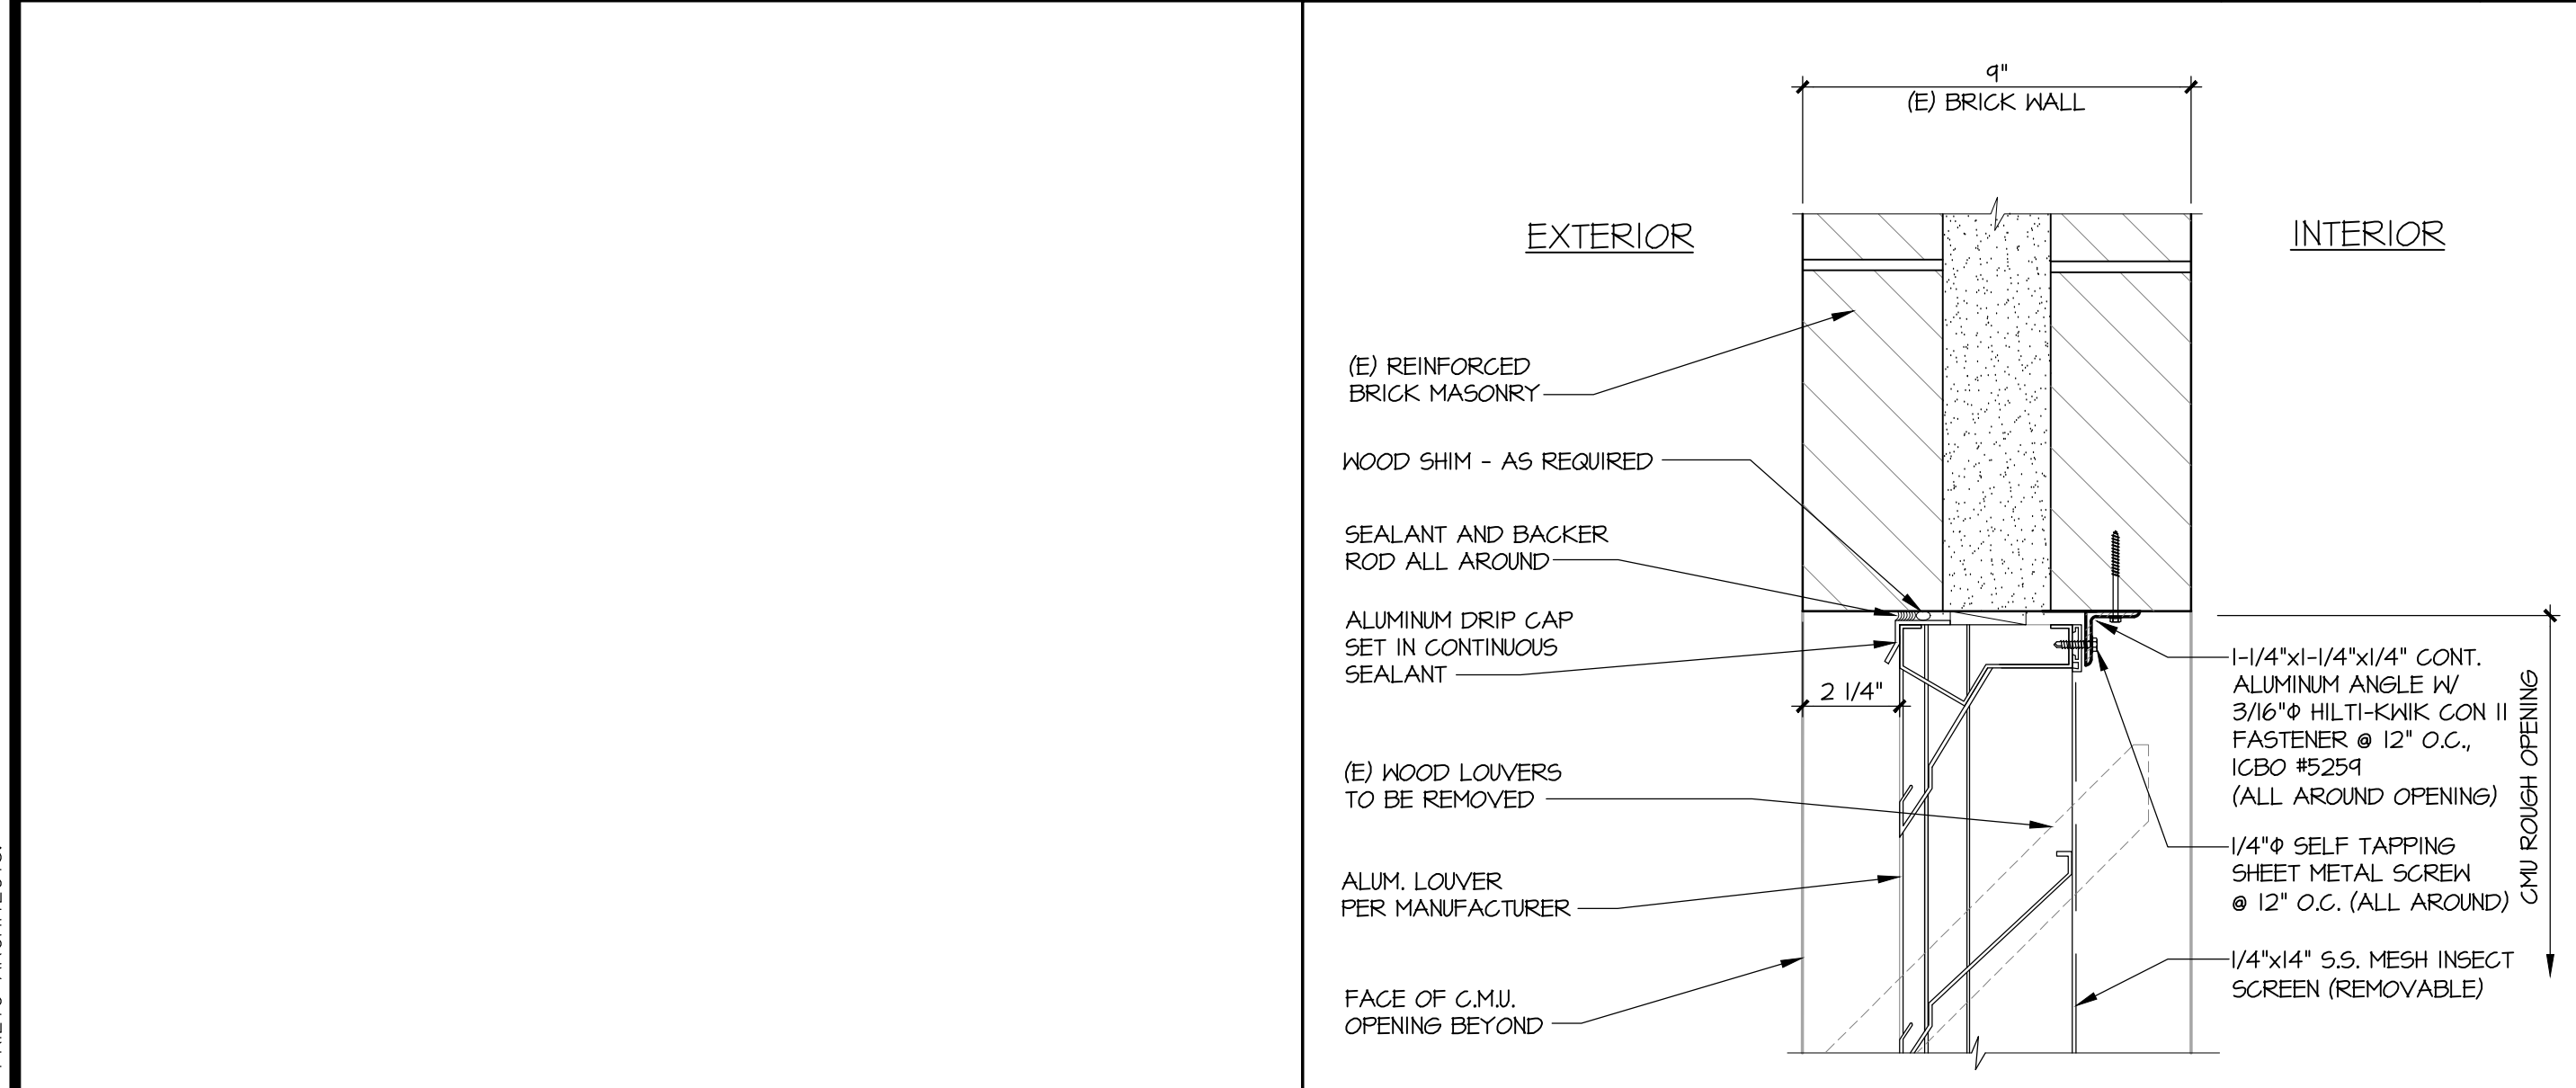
9"
(E) BRICK WALL

EXTERIOR

INTERIOR

(E) REINFORCED BRICK MASONRY

WOOD SHIM - AS REQUIRED

SEALANT AND BACKER ROD ALL AROUND

ALUMINUM DRIP CAP SET IN CONTINUOUS SEALANT

2 1/4"

(E) WOOD LOUVERS TO BE REMOVED

ALUM. LOUVER PER MANUFACTURER

FACE OF C.M.U. OPENING BEYOND

1-1/4"x1-1/4"x1/4" CONT. ALUMINUM ANGLE W/ 3/16"Φ HILTI-KWIK CON II FASTENER @ 12" O.C., ICBO #5259 (ALL AROUND OPENING)

1/4"Φ SELF TAPPING SHEET METAL SCREW @ 12" O.C. (ALL AROUND)

1/4"x14" S.S. MESH INSECT SCREEN (REMOVABLE)

CMU ROUGH OPENING